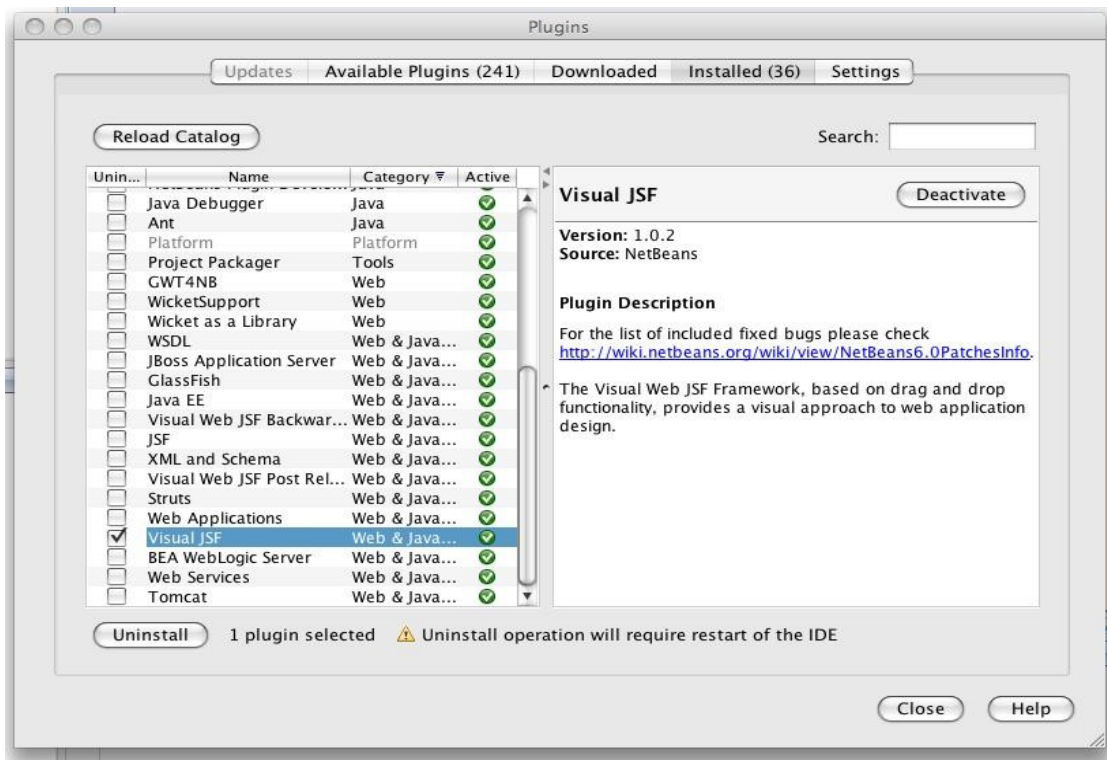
Plugins

Updates | Available Plugins (241) | Downloaded | Installed (36) | Settings

Reload Catalog

Search:

| Unin... | Name | Category | Active |
|---|---|---|---|
| | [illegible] | Java | |
| | Java Debugger | Java | |
| | Ant | Java | |
| | Platform | Platform | |
| | Project Packager | Tools | |
| | GWT4NB | Web | |
| | WicketSupport | Web | |
| | Wicket as a Library | Web | |
| | WSDL | Web & Java... | |
| | JBoss Application Server | Web & Java... | |
| | GlassFish | Web & Java... | |
| | Java EE | Web & Java... | |
| | Visual Web JSF Backwar... | Web & Java... | |
| | JSF | Web & Java... | |
| | XML and Schema | Web & Java... | |
| | Visual Web JSF Post Rel... | Web & Java... | |
| | Struts | Web & Java... | |
| | Web Applications | Web & Java... | |
| ☑ | Visual JSF | Web & Java... | |
| | BEA WebLogic Server | Web & Java... | |
| | Web Services | Web & Java... | |
| | Tomcat | Web & Java... | |

Visual JSF

Deactivate

Version: 1.0.2
Source: NetBeans

Plugin Description

For the list of included fixed bugs please check http://wiki.netbeans.org/wiki/view/NetBeans6.0PatchesInfo.

The Visual Web JSF Framework, based on drag and drop functionality, provides a visual approach to web application design.

Uninstall   1 plugin selected   Uninstall operation will require restart of the IDE

Close   Help